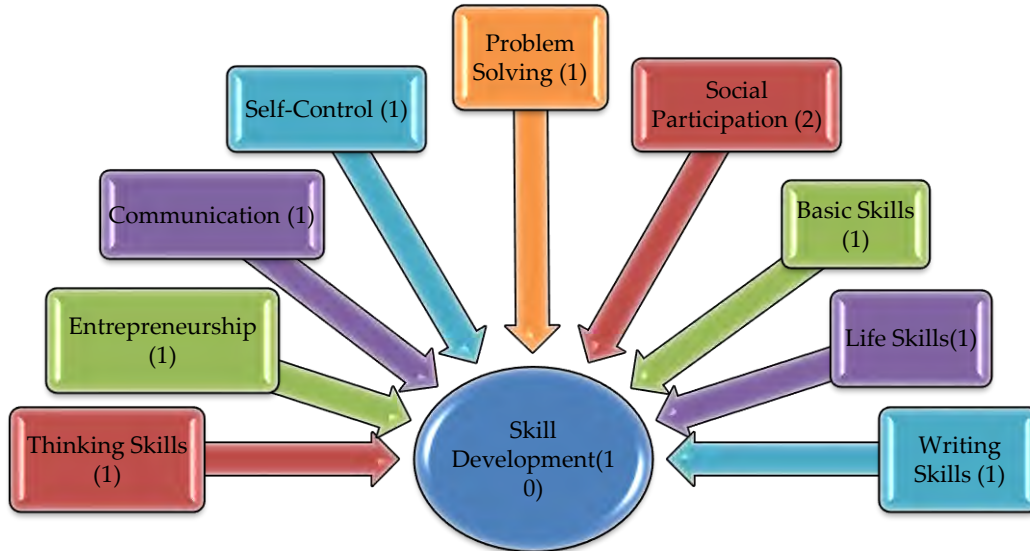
Problem Solving (1)

Self-Control (1)

Social Participation (2)

Communication (1)

Basic Skills (1)

Entrepreneurship (1)

Life Skills(1)

Thinking Skills (1)

Skill Development(1 0)

Writing Skills (1)